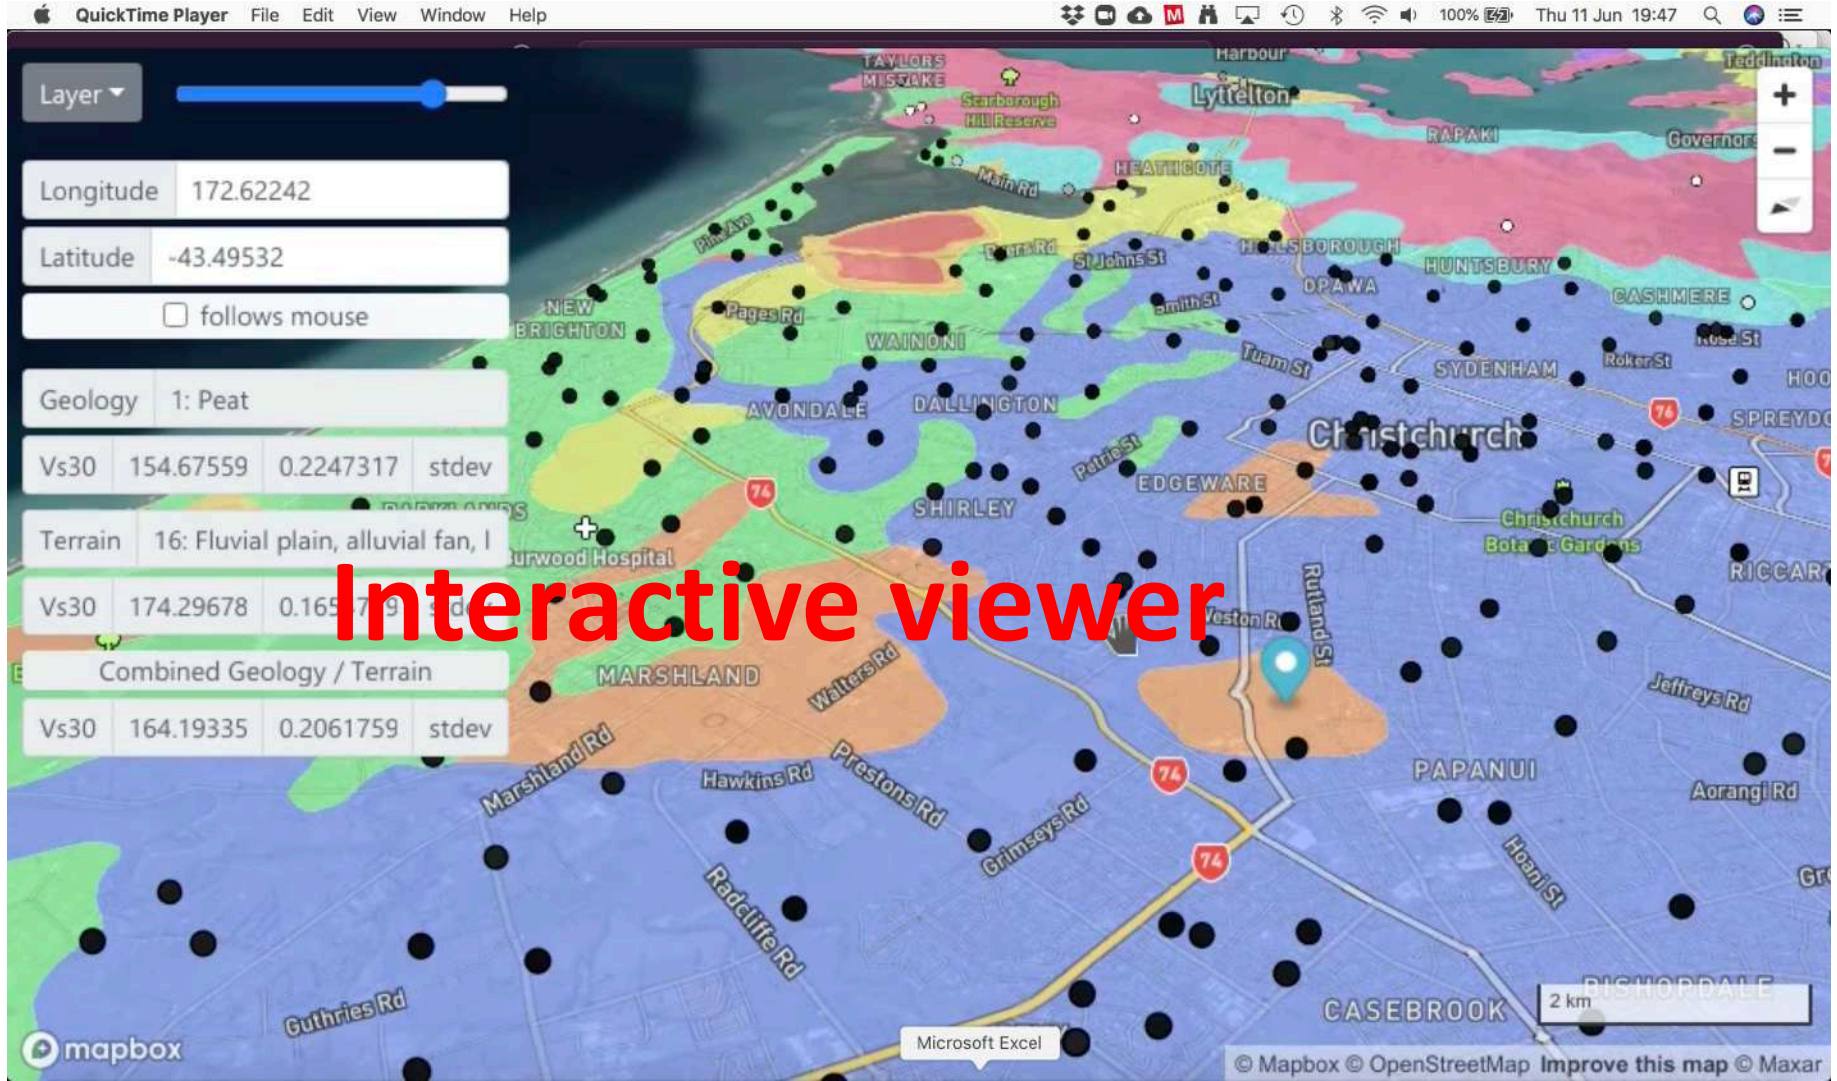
QuickTime Player File Edit View Window Help

100% Thu 11 Jun 19:47

Layer

Longitude 172.62242

Latitude -43.49532

follows mouse

Geology 1: Peat

Vs30 154.67559 0.2247317 stdev

Terrain 16: Fluvial plain, alluvial fan, l

Vs30 174.29678 0.165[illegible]

Combined Geology / Terrain

Vs30 164.19335 0.2061759 stdev

Interactive viewer

TAYLORS MISTAKE
Scarborough Hill Reserve
Harbour
Lyttelton
Teddington
RAPAKI
Governors
HEATHCOTE
Main Rd
Ferry Rd
St Johns St
HILLSBOROUGH
HUNTSBURY
OPAWA
CASHMERE
Smith St
Pages Rd
NEW BRIGHTON
WAINONI
Tuam St
SYDENHAM
Roker St
Rose St
AVONDALE
DALLINGTON
Christchurch
SPREYDO
Petrie St
EDGEWARE
SHIRLEY
Burwood Hospital
Christchurch Botanic Gardens
RICCAR
Weston Rd
Rutland St
MARSHLAND
Walters Rd
Jeffreys Rd
PAPANUI
Marshland Rd
Hawkins Rd
Prestons Rd
Aorangi Rd
Grimseys Rd
Hoani St
Radcliffe Rd
74
76
Guthries Rd
CASEBROOK
BISHOPDALE
2 km
mapbox
Microsoft Excel
© Mapbox © OpenStreetMap Improve this map © Maxar